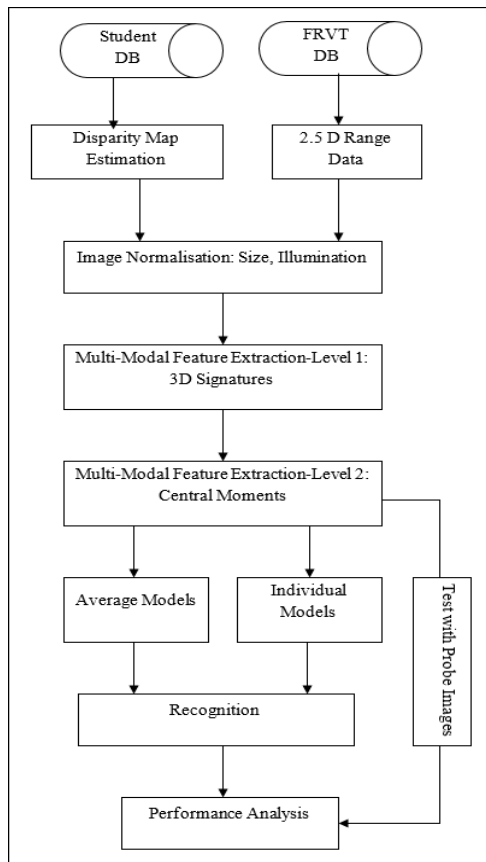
Student DB

FRVT DB

Disparity Map Estimation

2.5 D Range Data

Image Normalisation: Size, Illumination

Multi-Modal Feature Extraction-Level 1: 3D Signatures

Multi-Modal Feature Extraction-Level 2: Central Moments

Average Models

Individual Models

Test with Probe Images

Recognition

Performance Analysis